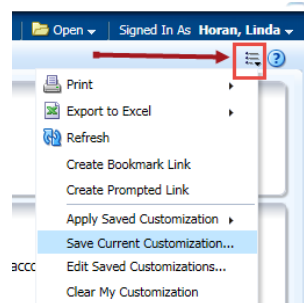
Open Signed In As Horan, Linda

Print
Export to Excel
Refresh
Create Bookmark Link
Create Prompted Link
Apply Saved Customization
Save Current Customization...
Edit Saved Customizations...
Clear My Customization

acc